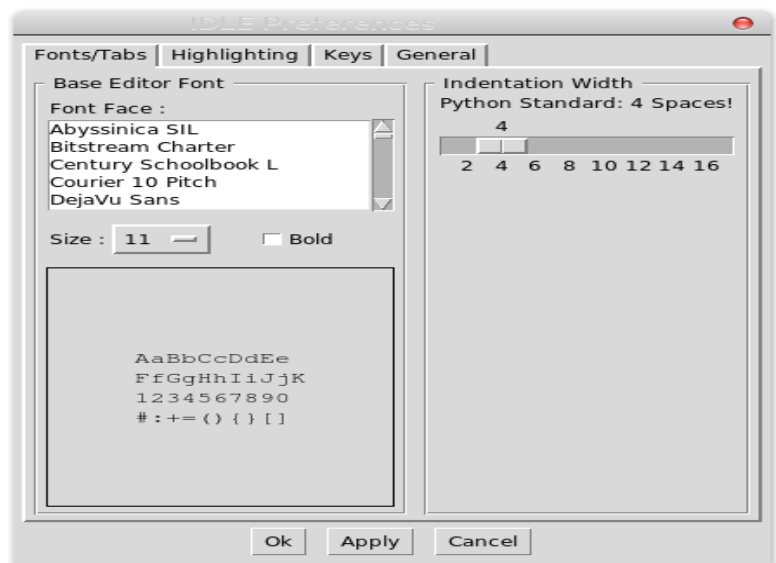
IDLE Preferences

Fonts/Tabs | Highlighting | Keys | General

Base Editor Font

Font Face :

Abyssinica SIL
Bitstream Charter
Century Schoolbook L
Courier 10 Pitch
DejaVu Sans

Size : 11 Bold

AaBbCcDdEe
FfGgHhIiJjK
1234567890
#:+=(){}[]

Indentation Width

Python Standard: 4 Spaces!

4

2 4 6 8 10 12 14 16

Ok Apply Cancel